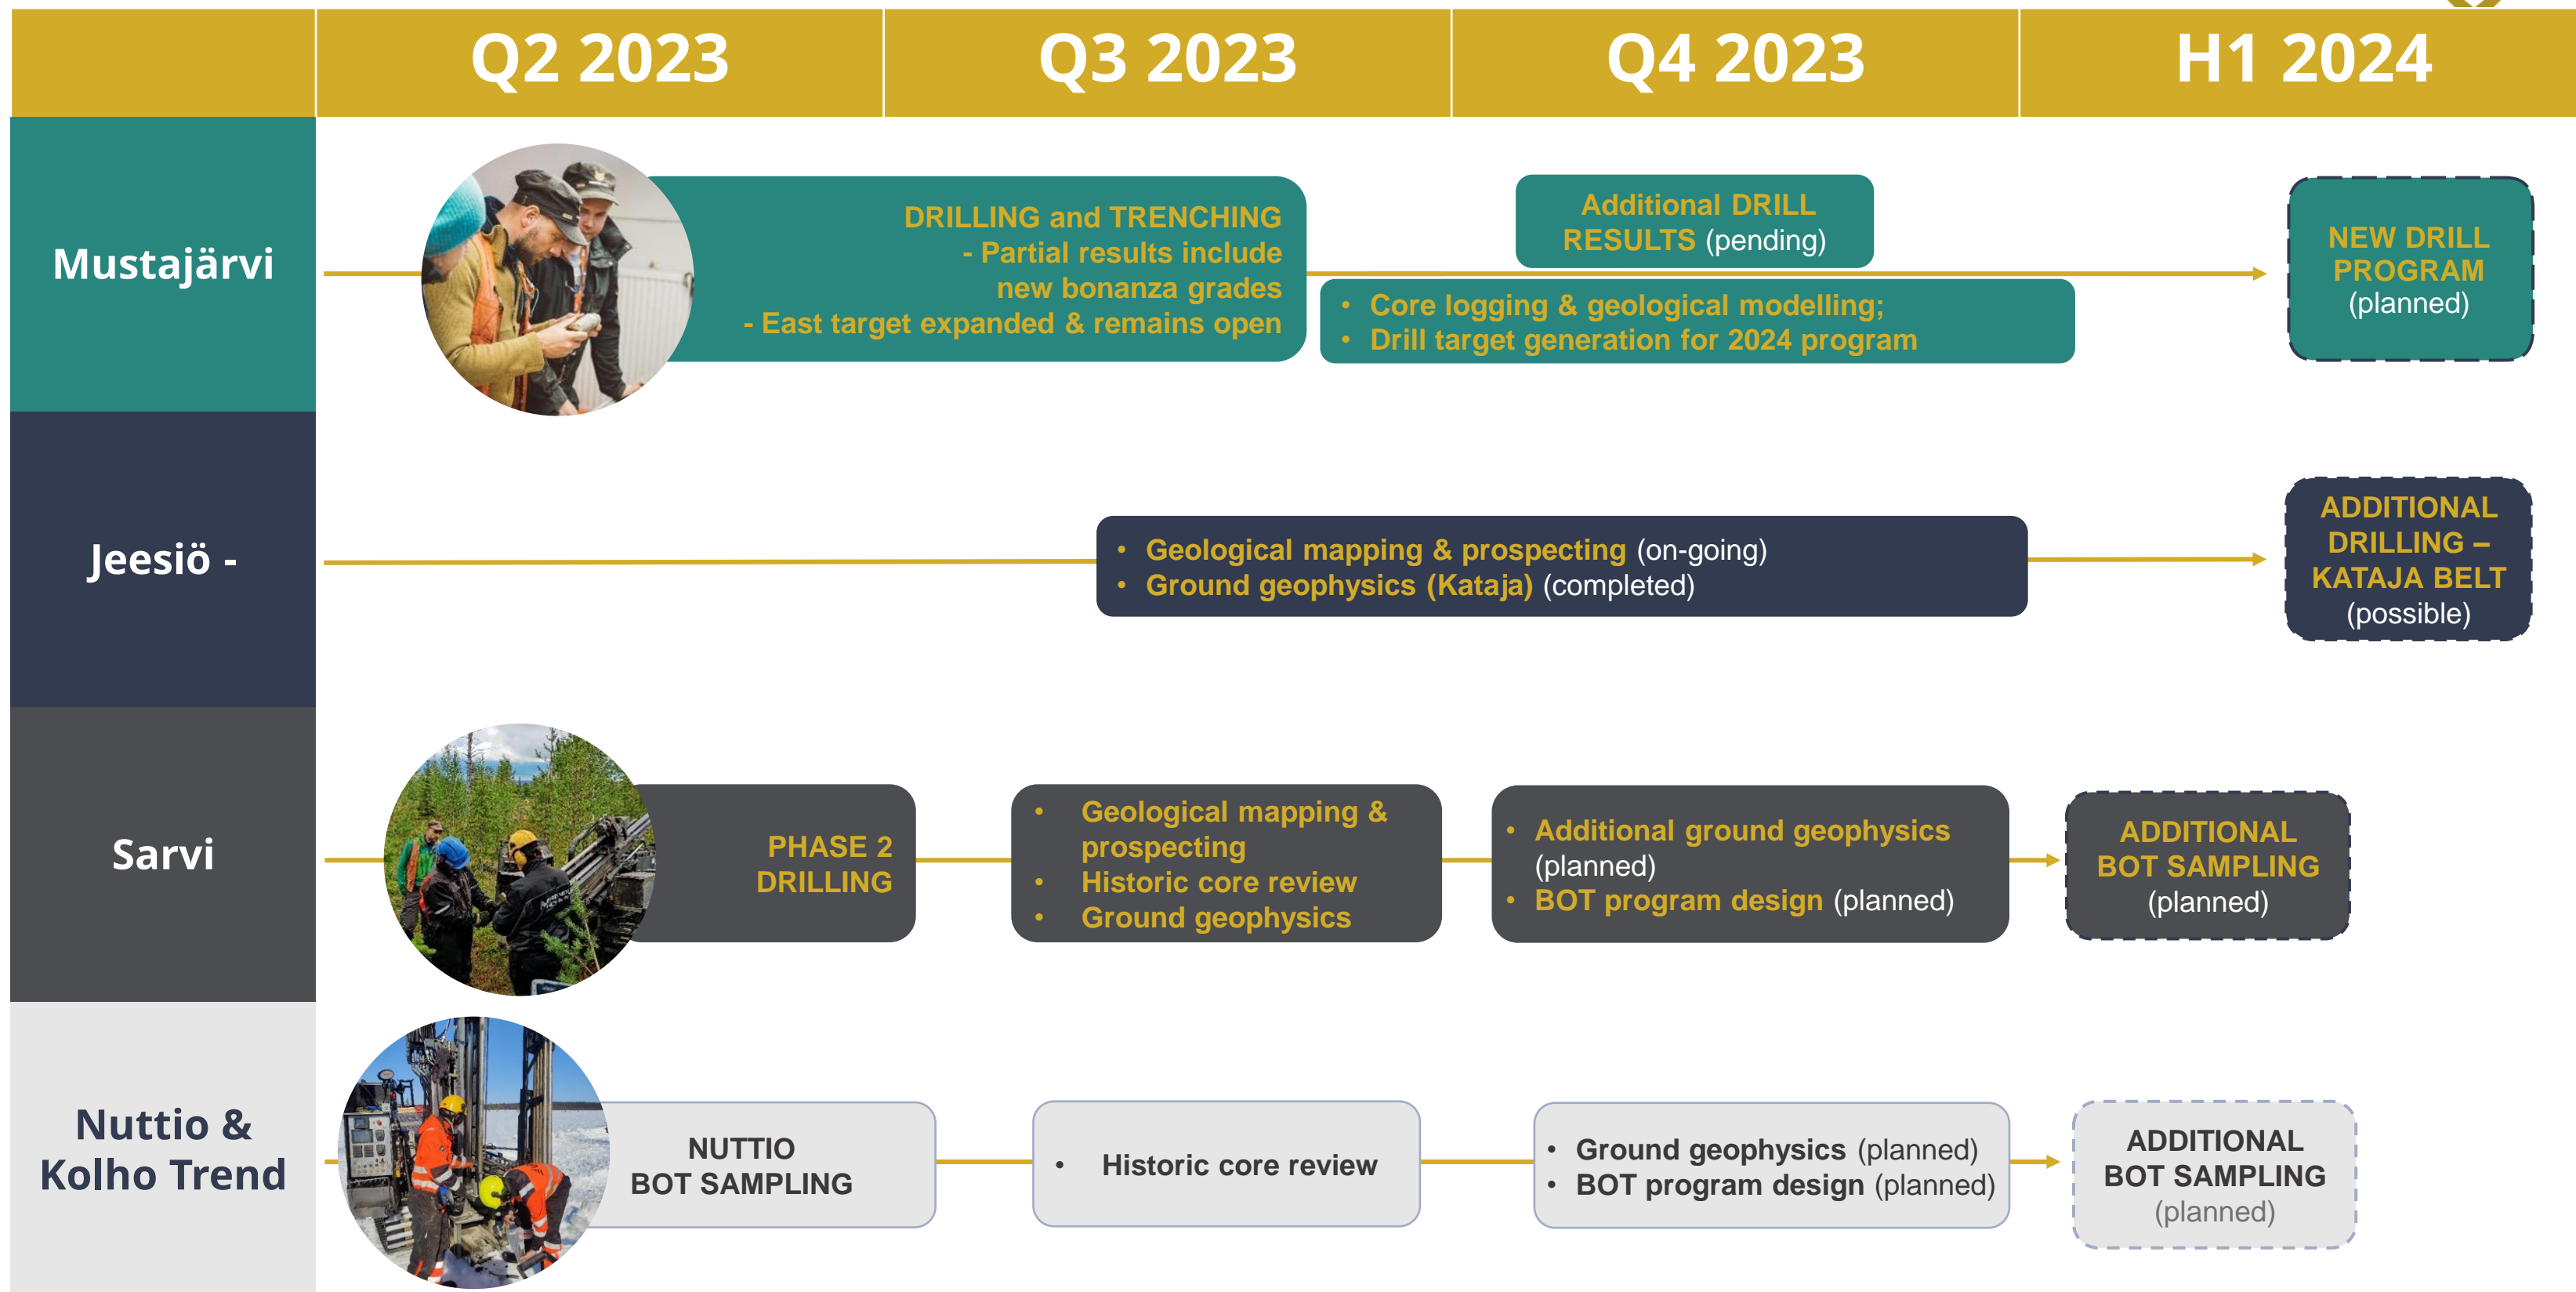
Q2 2023

Q3 2023

Q4 2023

H1 2024

Mustajärvi

DRILLING and TRENCHING
- Partial results include new bonanza grades
- East target expanded & remains open

Additional DRILL RESULTS (pending)

• Core logging & geological modelling;
• Drill target generation for 2024 program

NEW DRILL PROGRAM (planned)

Jeesiö -

• Geological mapping & prospecting (on-going)
• Ground geophysics (Kataja) (completed)

ADDITIONAL DRILLING – KATAJA BELT (possible)

Sarvi

PHASE 2 DRILLING

• Geological mapping & prospecting
• Historic core review
• Ground geophysics

• Additional ground geophysics (planned)
• BOT program design (planned)

ADDITIONAL BOT SAMPLING (planned)

Nuttio & Kolho Trend

NUTTIO BOT SAMPLING

• Historic core review

• Ground geophysics (planned)
• BOT program design (planned)

ADDITIONAL BOT SAMPLING (planned)